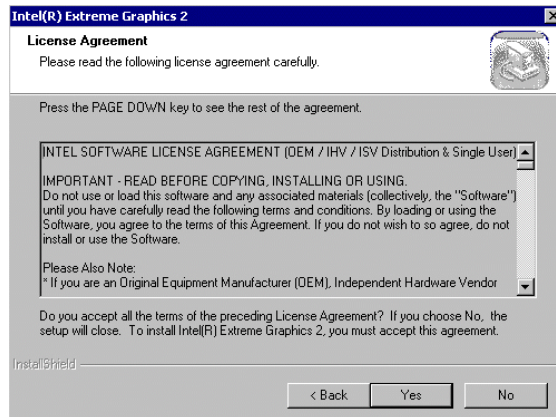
Intel(R) Extreme Graphics 2

License Agreement
Please read the following license agreement carefully.

Press the PAGE DOWN key to see the rest of the agreement.

INTEL SOFTWARE LICENSE AGREEMENT (OEM / IHV / ISV Distribution & Single User)

IMPORTANT - READ BEFORE COPYING, INSTALLING OR USING.
Do not use or load this software and any associated materials (collectively, the "Software") until you have carefully read the following terms and conditions. By loading or using the Software, you agree to the terms of this Agreement. If you do not wish to so agree, do not install or use the Software.

Please Also Note:
* If you are an Original Equipment Manufacturer (OEM), Independent Hardware Vendor

Do you accept all the terms of the preceding License Agreement? If you choose No, the setup will close. To install Intel(R) Extreme Graphics 2, you must accept this agreement.

InstallShield

< Back Yes No